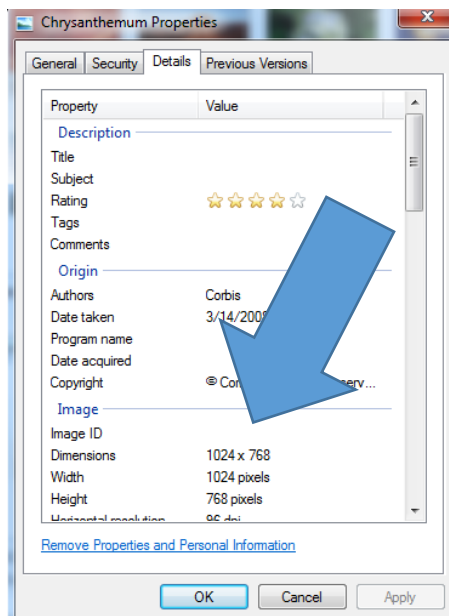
Chrysanthemum Properties

General | Security | Details | Previous Versions

| Property | Value |
|---|---|
| Description | |
| Title | |
| Subject | |
| Rating | |
| Tags | |
| Comments | |
| Origin | |
| Authors | Corbis |
| Date taken | 3/14/200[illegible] |
| Program name | |
| Date acquired | |
| Copyright | © Co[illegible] serv... |
| Image | |
| Image ID | |
| Dimensions | 1024 x 768 |
| Width | 1024 pixels |
| Height | 768 pixels |
| Horizontal resolution | 96 dpi |

Remove Properties and Personal Information

OK | Cancel | Apply